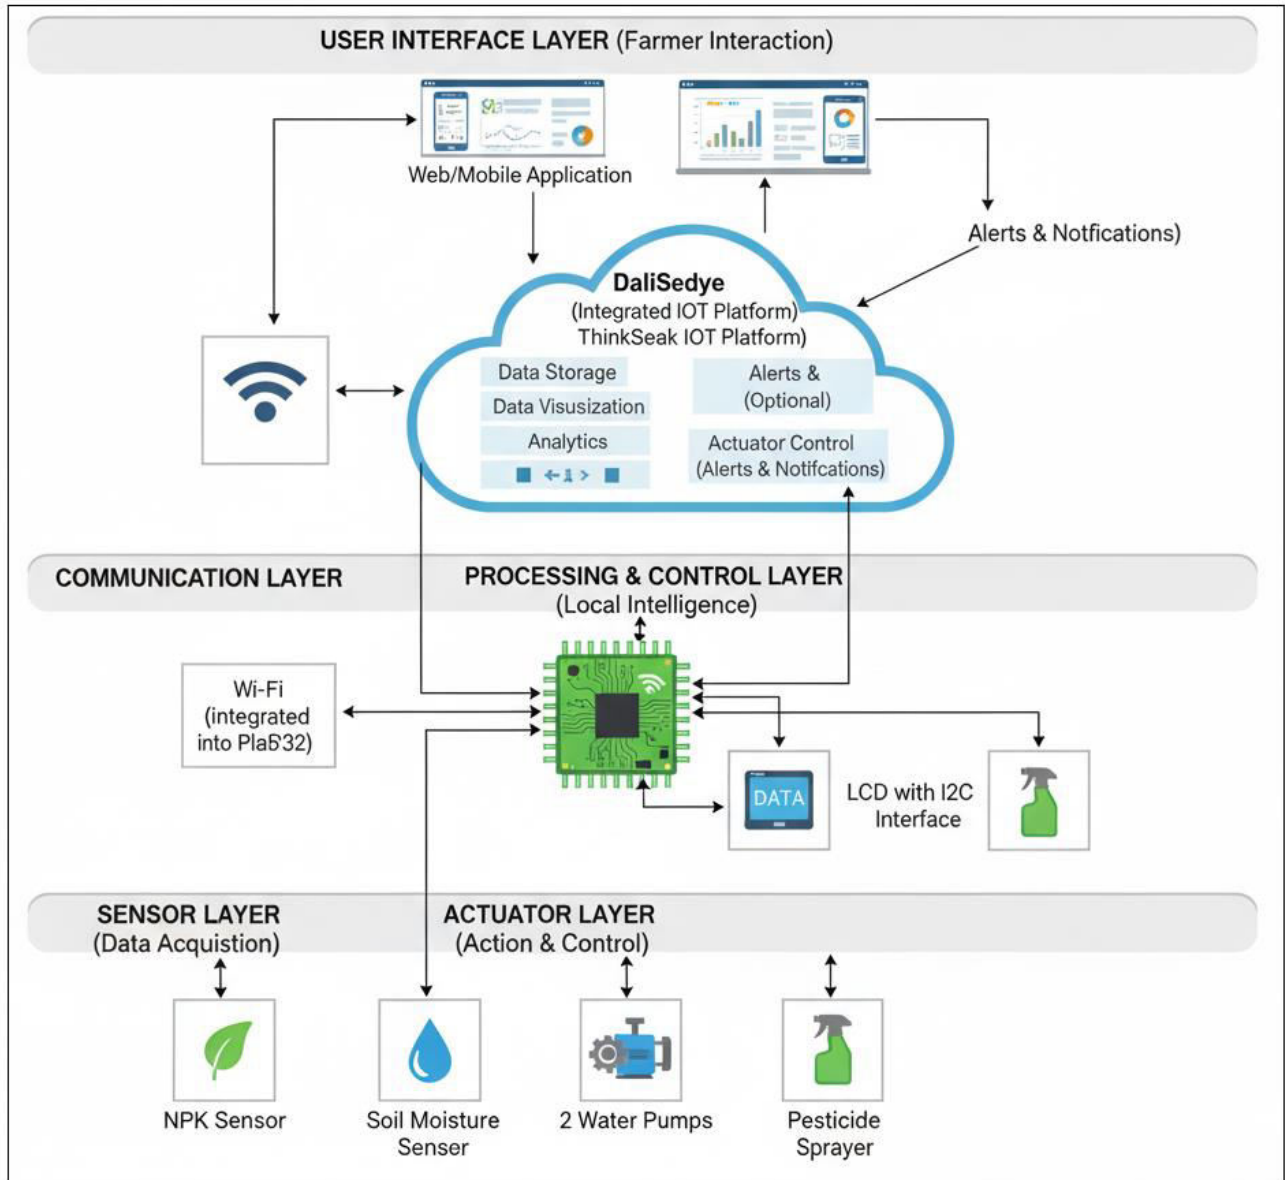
USER INTERFACE LAYER (Farmer Interaction)

Web/Mobile Application

Alerts & Notfications)

DaliSedye
(Integrated IOT Platform)
ThinkSeak IOT Platform)

Data Storage

Data Visusization

Analytics

Alerts & (Optional)

Actuator Control (Alerts & Notifcations)

DATA

COMMUNICATION LAYER

PROCESSING & CONTROL LAYER
(Local Intelligence)

Wi-Fi (integrated into Pla632)

LCD with I2C Interface

SENSOR LAYER
(Data Acquistion)

ACTUATOR LAYER
(Action & Control)

NPK Sensor

Soil Moisture Senser

2 Water Pumps

Pesticide Sprayer